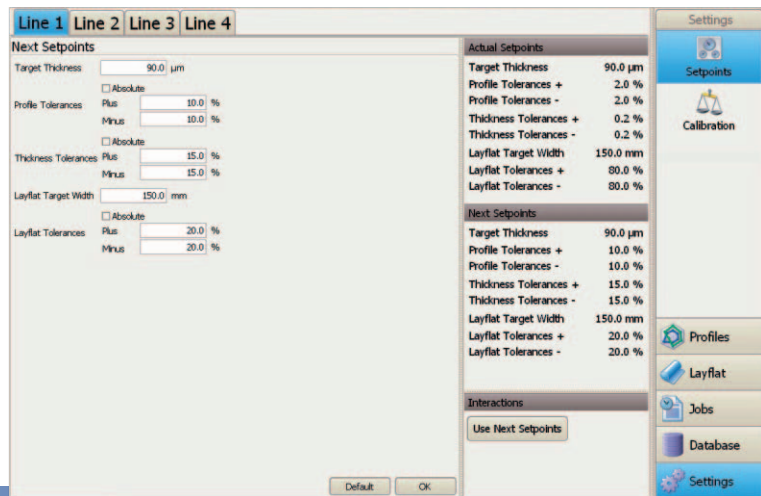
Line 1 Line 2 Line 3 Line 4

Next Setpoints

Target Thickness 90.0 µm

☐ Absolute

Profile Tolerances Plus 10.0 %
Minus 10.0 %

☐ Absolute

Thickness Tolerances Plus 15.0 %
Minus 15.0 %

Layflat Target Width 150.0 mm

☐ Absolute

Layflat Tolerances Plus 20.0 %
Minus 20.0 %

Default OK

Actual Setpoints

| | |
|---|---|
| Target Thickness | 90.0 µm |
| Profile Tolerances + | 2.0 % |
| Profile Tolerances - | 2.0 % |
| Thickness Tolerances + | 0.2 % |
| Thickness Tolerances - | 0.2 % |
| Layflat Target Width | 150.0 mm |
| Layflat Tolerances + | 80.0 % |
| Layflat Tolerances - | 80.0 % |

Next Setpoints

| | |
|---|---|
| Target Thickness | 90.0 µm |
| Profile Tolerances + | 10.0 % |
| Profile Tolerances - | 10.0 % |
| Thickness Tolerances + | 15.0 % |
| Thickness Tolerances - | 15.0 % |
| Layflat Target Width | 150.0 mm |
| Layflat Tolerances + | 20.0 % |
| Layflat Tolerances - | 20.0 % |

Interactions

Use Next Setpoints

Settings

Setpoints

Calibration

Profiles

Layflat

Jobs

Database

Settings